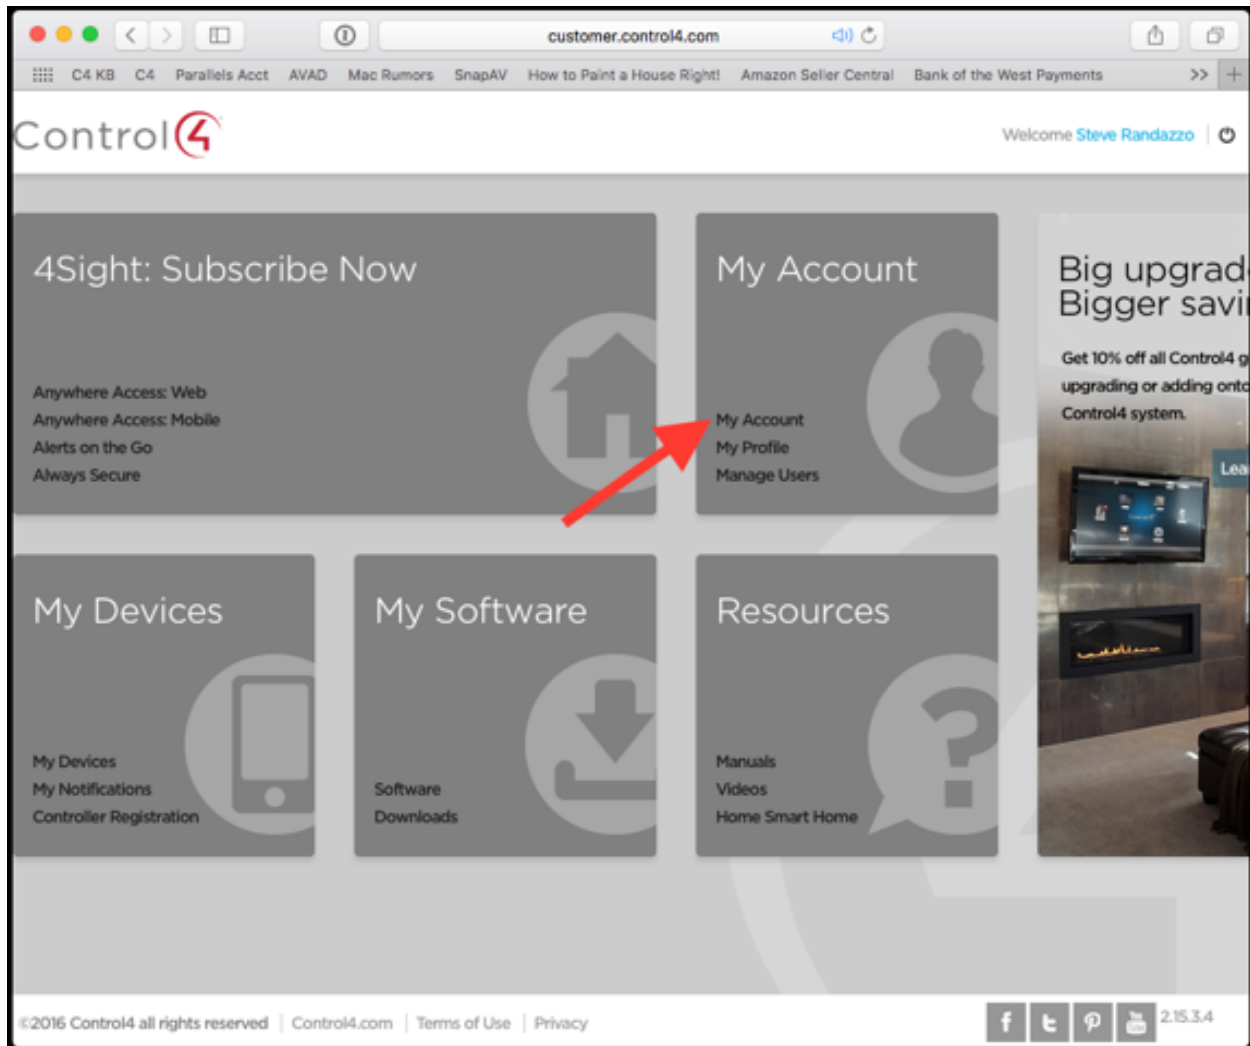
customer.control4.com

C4 KB C4 Parallels Acct AVAD Mac Rumors SnapAV How to Paint a House Right! Amazon Seller Central Bank of the West Payments

Control4

Welcome Steve Randazzo

4Sight: Subscribe Now

Anywhere Access: Web
Anywhere Access: Mobile
Alerts on the Go
Always Secure

My Account

My Account
My Profile
Manage Users

Big upgrad
Bigger savi

Get 10% off all Control4 g
upgrading or adding onto
Control4 system.

Lea

My Devices

My Devices
My Notifications
Controller Registration

My Software

Software
Downloads

Resources

Manuals
Videos
Home Smart Home

©2016 Control4 all rights reserved | Control4.com | Terms of Use | Privacy

2.15.3.4